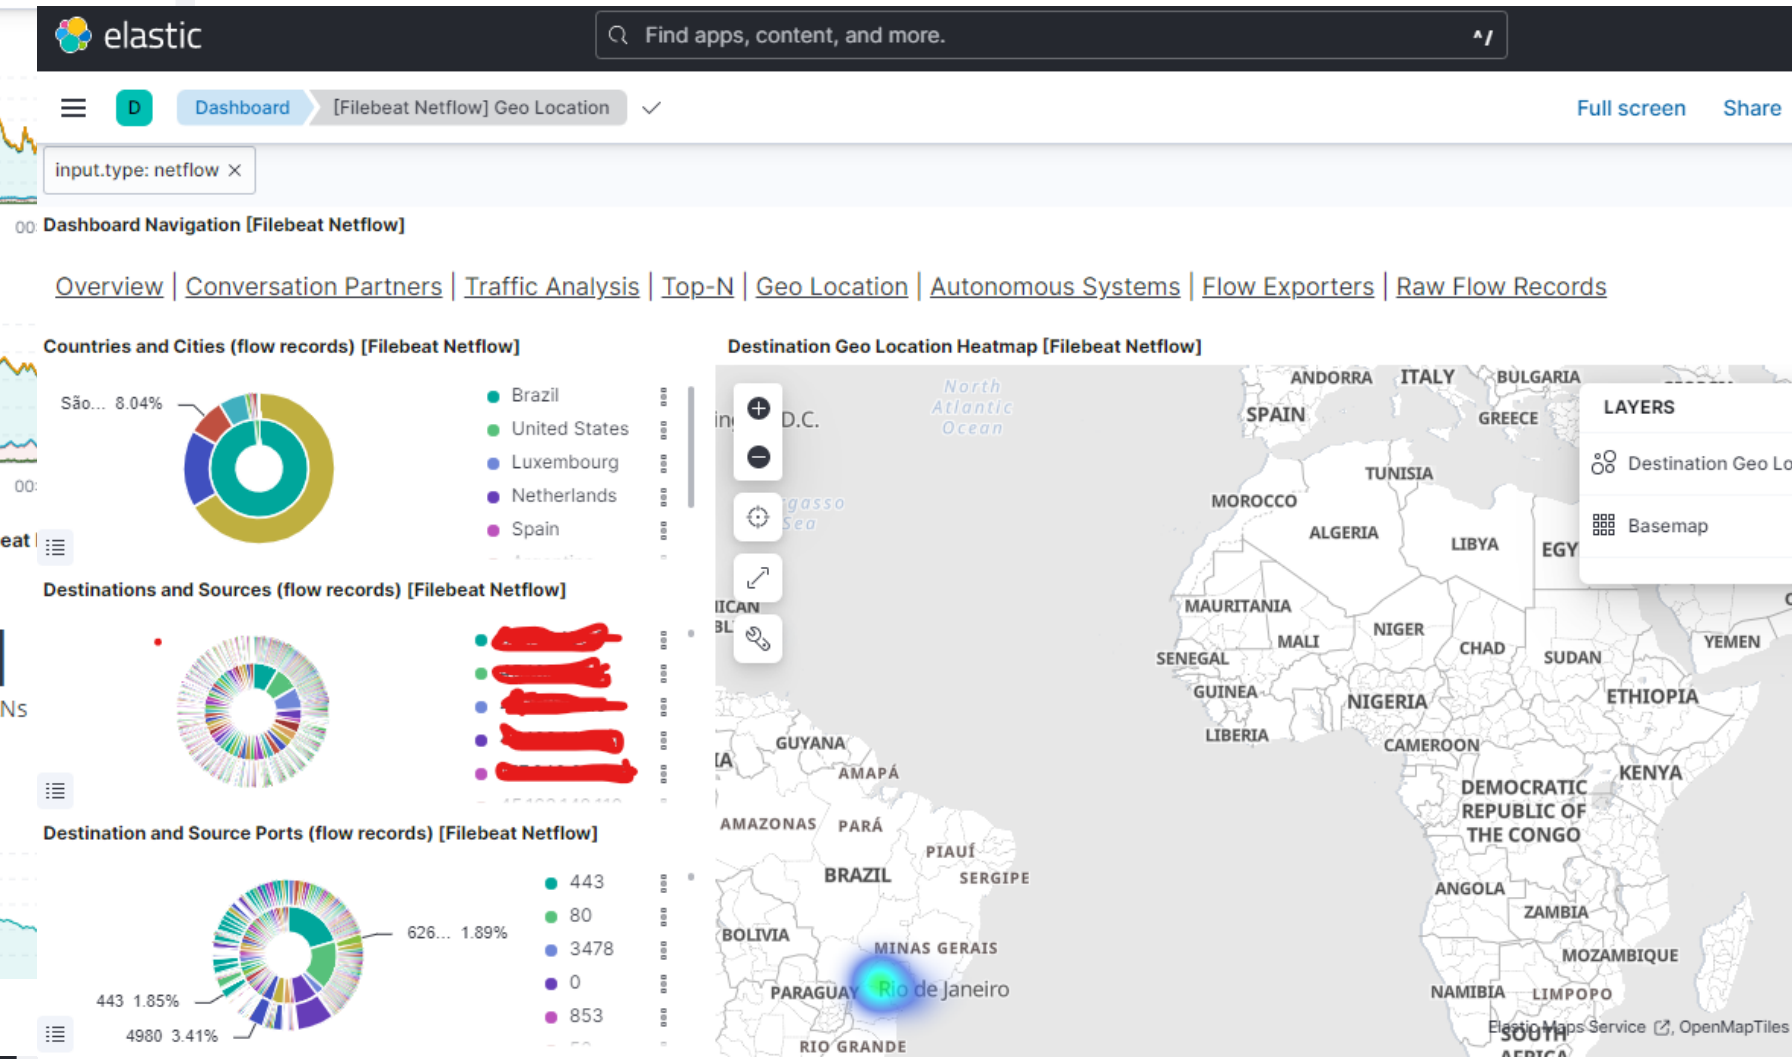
elastic

Find apps, content, and more.

D Dashboard [Filebeat Netflow] Geo Location

Full screen Share

input.type: netflow ×

Dashboard Navigation [Filebeat Netflow]

Overview | Conversation Partners | Traffic Analysis | Top-N | Geo Location | Autonomous Systems | Flow Exporters | Raw Flow Records

Countries and Cities (flow records) [Filebeat Netflow]

São... 8.04%

Brazil
United States
Luxembourg
Netherlands
Spain

Destinations and Sources (flow records) [Filebeat Netflow]

Destination and Source Ports (flow records) [Filebeat Netflow]

626... 1.89%
443 1.85%
4980 3.41%

443
80
3478
0
853

Destination Geo Location Heatmap [Filebeat Netflow]

LAYERS
Destination Geo Lo
Basemap

North Atlantic Ocean
D.C.
ANDORRA ITALY BULGARIA
SPAIN GREECE
TUNISIA
MOROCCO
ALGERIA LIBYA EGY
MAURITANIA
MALI NIGER
SENEGAL CHAD SUDAN YEMEN
GUINEA NIGERIA ETHIOPIA
LIBERIA CAMEROON
GUYANA
AMAPÁ KENYA
DEMOCRATIC REPUBLIC OF THE CONGO
AMAZONAS PARÁ
PIAUÍ
BRAZIL SERGIPE
ANGOLA
ZAMBIA
BOLIVIA
MINAS GERAIS MOZAMBIQUE
PARAGUAY Rio de Janeiro
NAMIBIA LIMPOPO
RIO GRANDE
Elastic Maps Service, OpenMapTiles